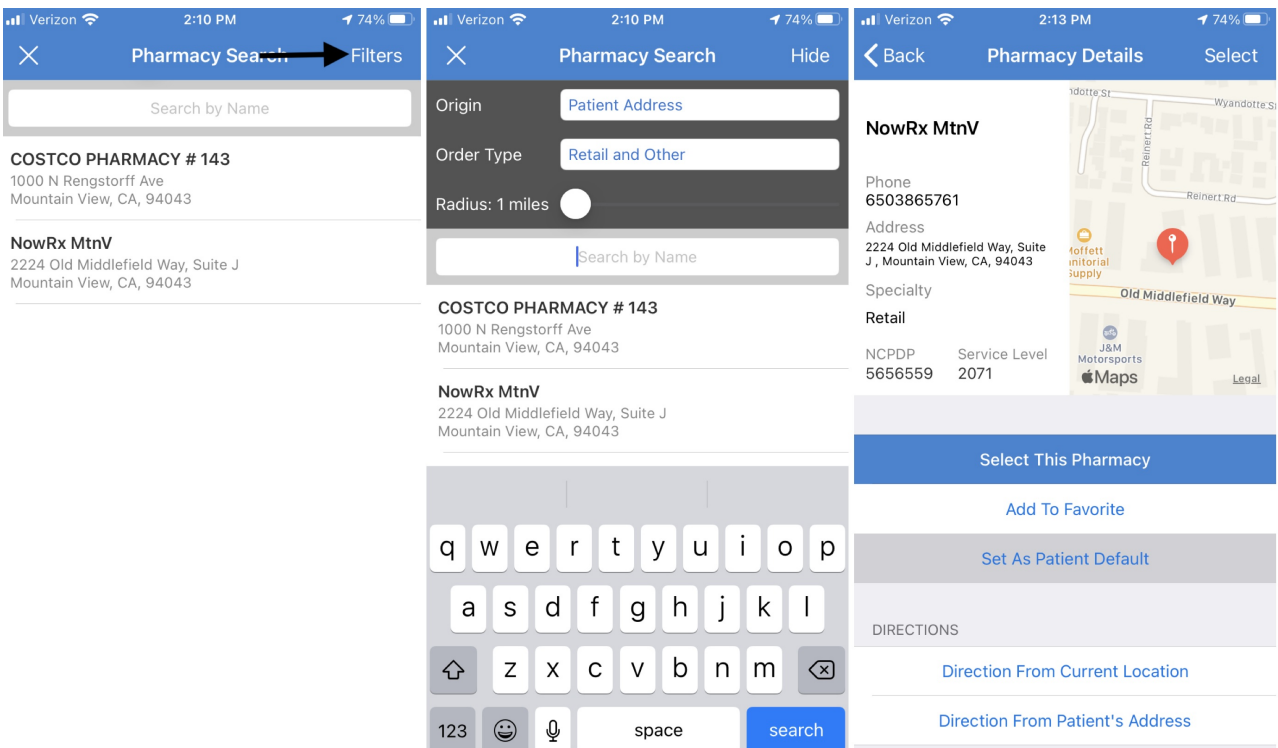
Verizon 2:10 PM 74%
Pharmacy Search Filters
Search by Name
COSTCO PHARMACY # 143
1000 N Rengstorff Ave
Mountain View, CA, 94043
NowRx MtnV
2224 Old Middlefield Way, Suite J
Mountain View, CA, 94043

Verizon 2:10 PM 74%
Pharmacy Search Hide
Origin Patient Address
Order Type Retail and Other
Radius: 1 miles
Search by Name
COSTCO PHARMACY # 143
1000 N Rengstorff Ave
Mountain View, CA, 94043
NowRx MtnV
2224 Old Middlefield Way, Suite J
Mountain View, CA, 94043
q w e r t y u i o p
a s d f g h j k l
z x c v b n m
123 space search

Verizon 2:13 PM 74%
Back Pharmacy Details Select
NowRx MtnV
Phone
6503865761
Address
2224 Old Middlefield Way, Suite J , Mountain View, CA, 94043
Specialty
Retail
NCPDP
5656559
Service Level
2071
ndotte St
Wyandotte St
Reinert Rd
Reinert Rd
Moffett anitorial Supply
Old Middlefield Way
J&M Motorsports
Maps
Legal
Select This Pharmacy
Add To Favorite
Set As Patient Default
DIRECTIONS
Direction From Current Location
Direction From Patient's Address